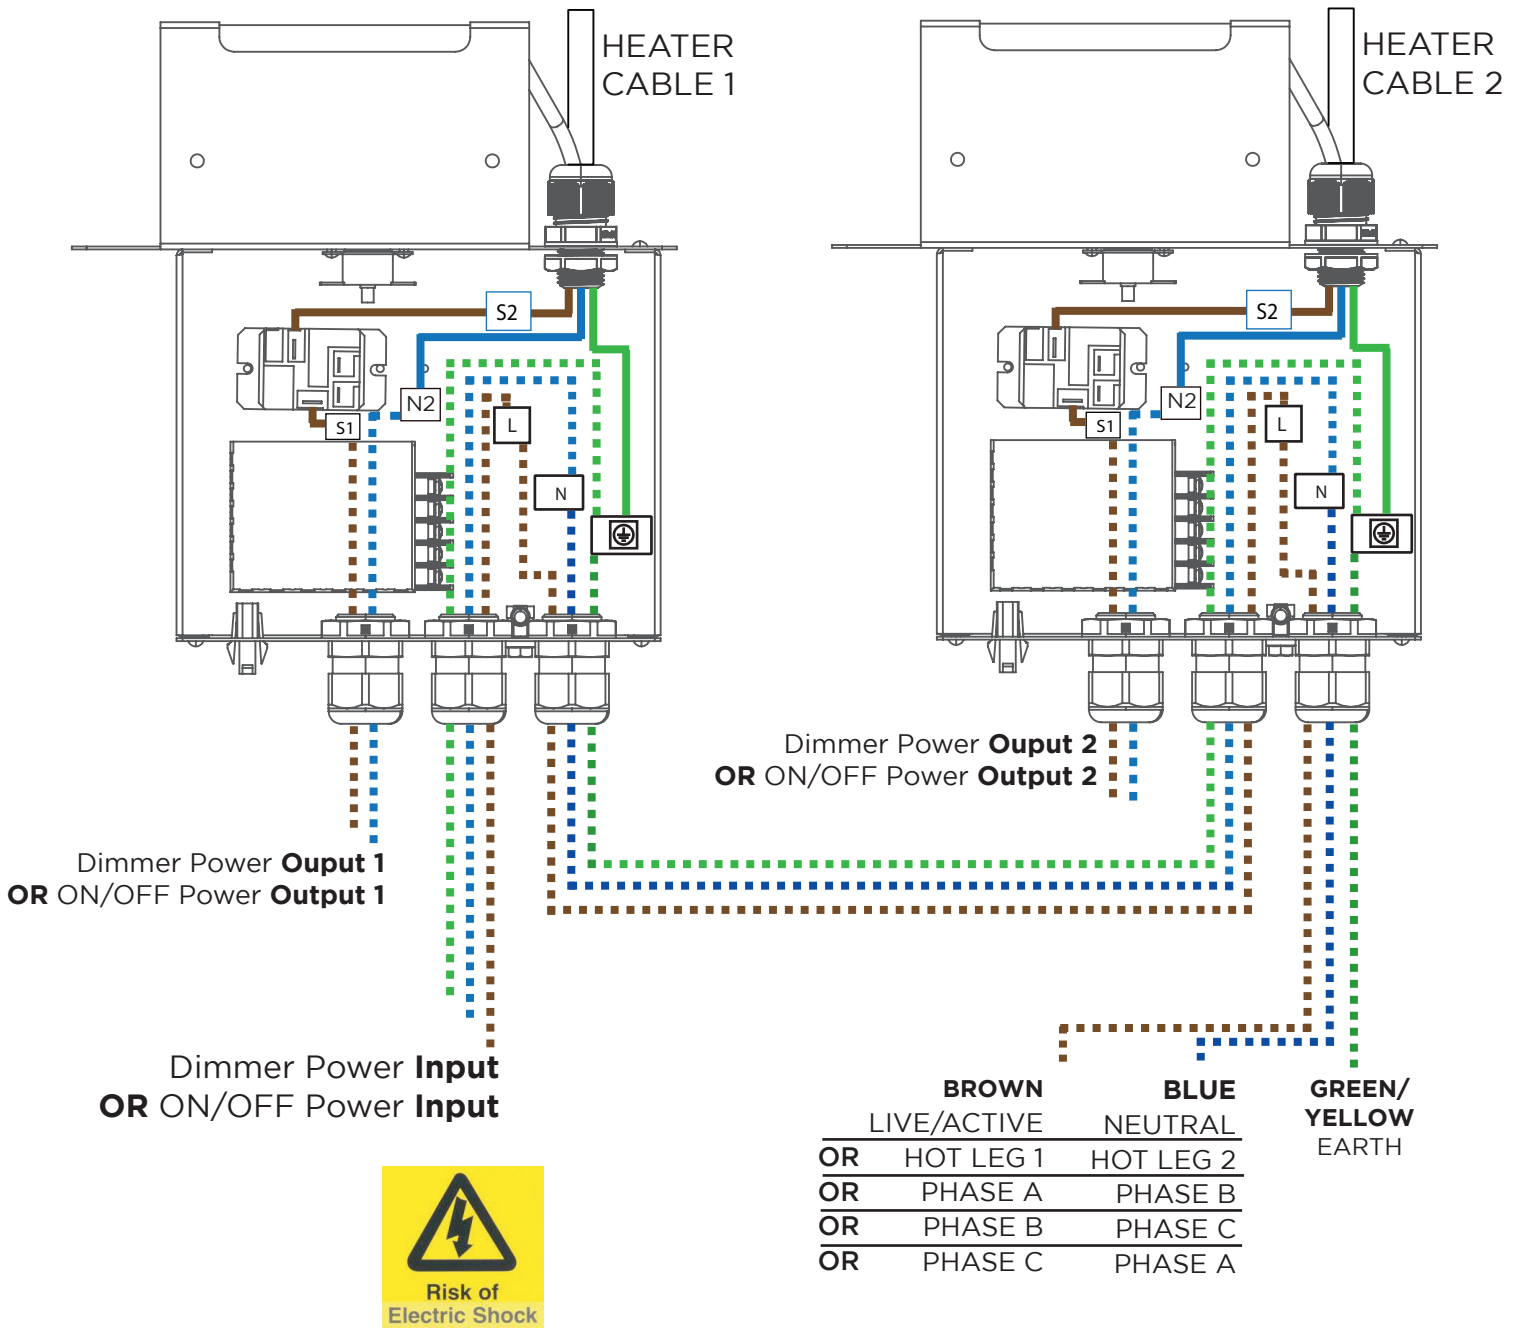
HEATER CABLE 1

S2

N2

S1

L

N

HEATER CABLE 2

S2

N2

S1

L

N

Dimmer Power **Ouput 2**
**OR** ON/OFF Power **Output 2**

Dimmer Power **Ouput 1**
**OR** ON/OFF Power **Output 1**

Dimmer Power **Input**
**OR** ON/OFF Power **Input**

| | BROWN | BLUE |
|---|---|---|
| | LIVE/ACTIVE | NEUTRAL |
| OR | HOT LEG 1 | HOT LEG 2 |
| OR | PHASE A | PHASE B |
| OR | PHASE B | PHASE C |
| OR | PHASE C | PHASE A |

GREEN/ YELLOW
EARTH

Risk of Electric Shock